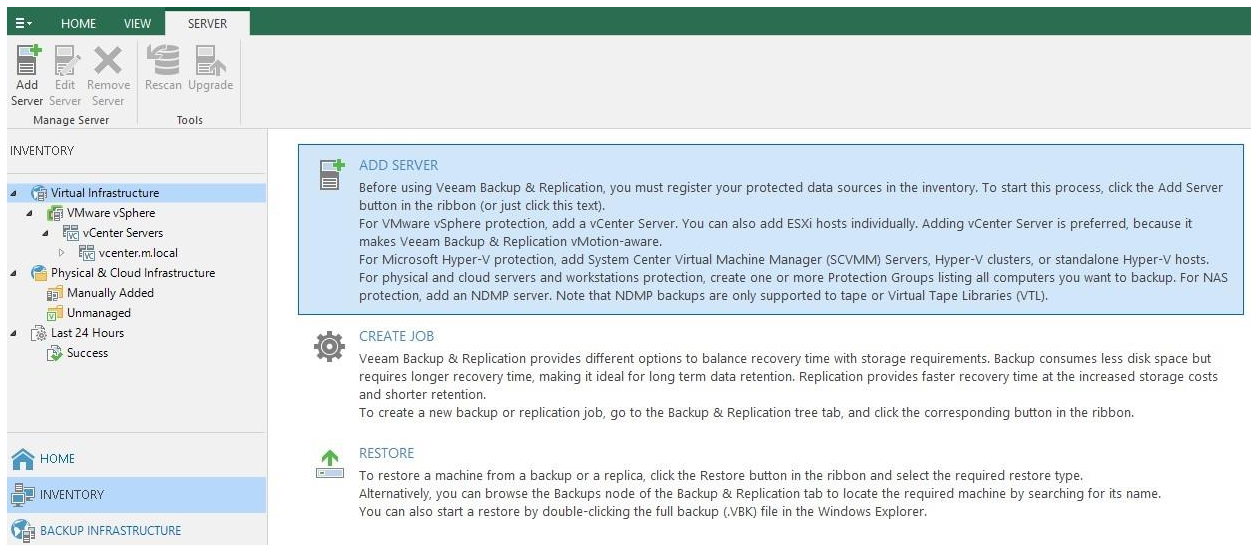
HOME VIEW SERVER

Add Server Edit Server Remove Server
Manage Server

Rescan Upgrade
Tools

INVENTORY

Virtual Infrastructure
VMware vSphere
vCenter Servers
vcenter.m.local
Physical & Cloud Infrastructure
Manually Added
Unmanaged
Last 24 Hours
Success

HOME
INVENTORY
BACKUP INFRASTRUCTURE

ADD SERVER
Before using Veeam Backup & Replication, you must register your protected data sources in the inventory. To start this process, click the Add Server button in the ribbon (or just click this text).
For VMware vSphere protection, add a vCenter Server. You can also add ESXi hosts individually. Adding vCenter Server is preferred, because it makes Veeam Backup & Replication vMotion-aware.
For Microsoft Hyper-V protection, add System Center Virtual Machine Manager (SCVMM) Servers, Hyper-V clusters, or standalone Hyper-V hosts.
For physical and cloud servers and workstations protection, create one or more Protection Groups listing all computers you want to backup. For NAS protection, add an NDMP server. Note that NDMP backups are only supported to tape or Virtual Tape Libraries (VTL).

CREATE JOB
Veeam Backup & Replication provides different options to balance recovery time with storage requirements. Backup consumes less disk space but requires longer recovery time, making it ideal for long term data retention. Replication provides faster recovery time at the increased storage costs and shorter retention.
To create a new backup or replication job, go to the Backup & Replication tree tab, and click the corresponding button in the ribbon.

RESTORE
To restore a machine from a backup or a replica, click the Restore button in the ribbon and select the required restore type.
Alternatively, you can browse the Backups node of the Backup & Replication tab to locate the required machine by searching for its name.
You can also start a restore by double-clicking the full backup (.VBK) file in the Windows Explorer.